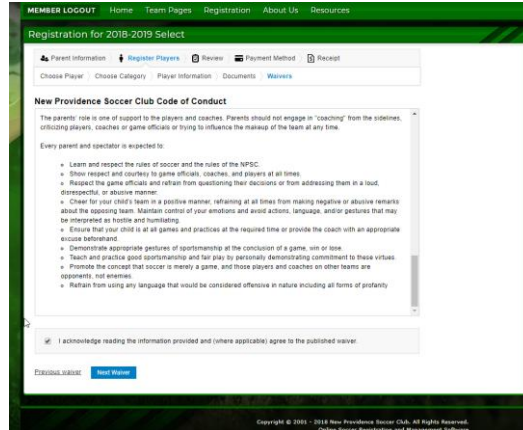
MEMBER LOGOUT Home Team Pages Registration About Us Resources

Registration for 2018-2019 Select

Parent Information | Register Players | Review | Payment Method | Receipt

Choose Player | Choose Category | Player Information | Documents | Waivers

New Providence Soccer Club Code of Conduct

The parents' role is one of support to the players and coaches. Parents should not engage in "coaching" from the sidelines, criticizing players, coaches or game officials or trying to influence the makeup of the team at any time.

Every parent and spectator is expected to:

- Learn and respect the rules of soccer and the rules of the NPSC.
- Show respect and courtesy to game officials, coaches, and players at all times.
- Respect the game officials and refrain from questioning their decisions or from addressing them in a loud, disrespectful, or abusive manner.
- Cheer for your child's team in a positive manner, refraining at all times from making negative or abusive remarks about the opposing team. Maintain control of your emotions and avoid actions, language, and/or gestures that may be interpreted as hostile and humiliating.
- Ensure that your child is at all games and practices at the required time or provide the coach with an appropriate excuse beforehand.
- Demonstrate appropriate gestures of sportsmanship at the conclusion of a game, win or lose.
- Teach and practice good sportsmanship and fair play by personally demonstrating commitment to these virtues.
- Promote the concept that soccer is merely a game, and those players and coaches on other teams are opponents, not enemies.
- Refrain from using any language that would be considered offensive in nature including all forms of profanity

I acknowledge reading the information provided and (where applicable) agree to the published waiver.

Previous waiver Next Waiver

Copyright © 2001 - 2018 New Providence Soccer Club. All Rights Reserved.
Online Soccer Registration and Management Software